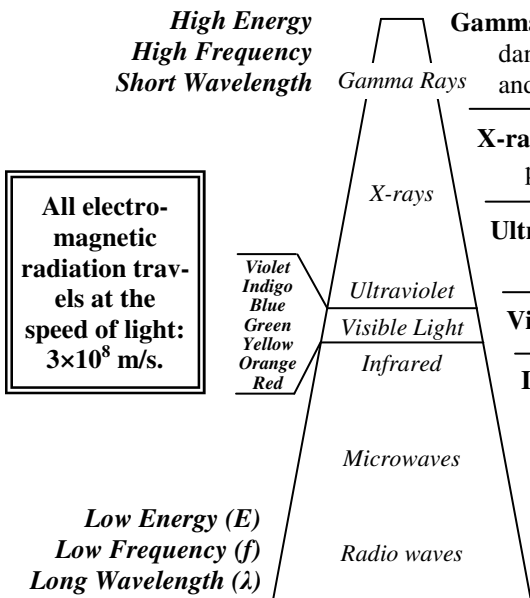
High Energy
High Frequency
Short Wavelength

Gamma Rays

X-rays

Ultraviolet

Visible Light

Infrared

Microwaves

Radio waves

Low Energy (E)
Low Frequency (f)
Long Wavelength (λ)

All electromagnetic radiation travels at the speed of light: $3\times10^8$ m/s.

Violet
Indigo
Blue
Green
Yellow
Orange
Red

Gamma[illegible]
dan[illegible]
and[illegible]

X-ra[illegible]
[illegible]

Ultr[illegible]

Vi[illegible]

I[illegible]